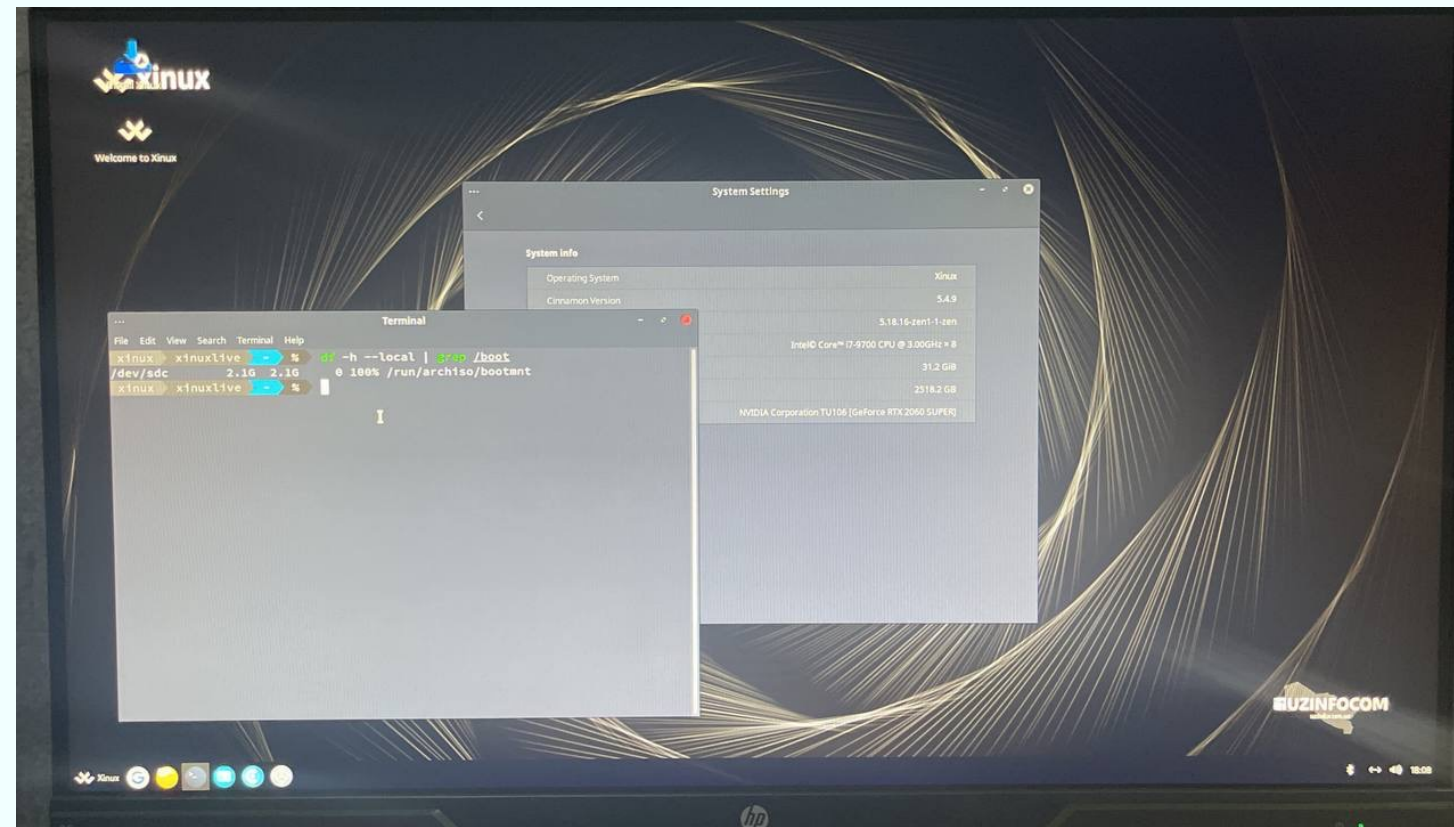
Xinux

Welcome to Xinux

System Settings

System info

| Operating System | Xinux |
|---|---|
| Cinnamon Version | 5.4.9 |
| | 5.18.16-zen1-1-zen |
| | Intel© Core™ i7-9700 CPU @ 3.00GHz × 8 |
| | 31.2 GiB |
| | 2518.2 GB |
| | NVIDIA Corporation TU106 [GeForce RTX 2060 SUPER] |

Terminal

File Edit View Search Terminal Help

xinux xinuxlive ~ % df -h --local | grep /boot
/dev/sdc 2.1G 2.1G 0 100% /run/archiso/bootmnt
xinux xinuxlive ~ %

UZINFOCOM

Xinux

18:08

hp